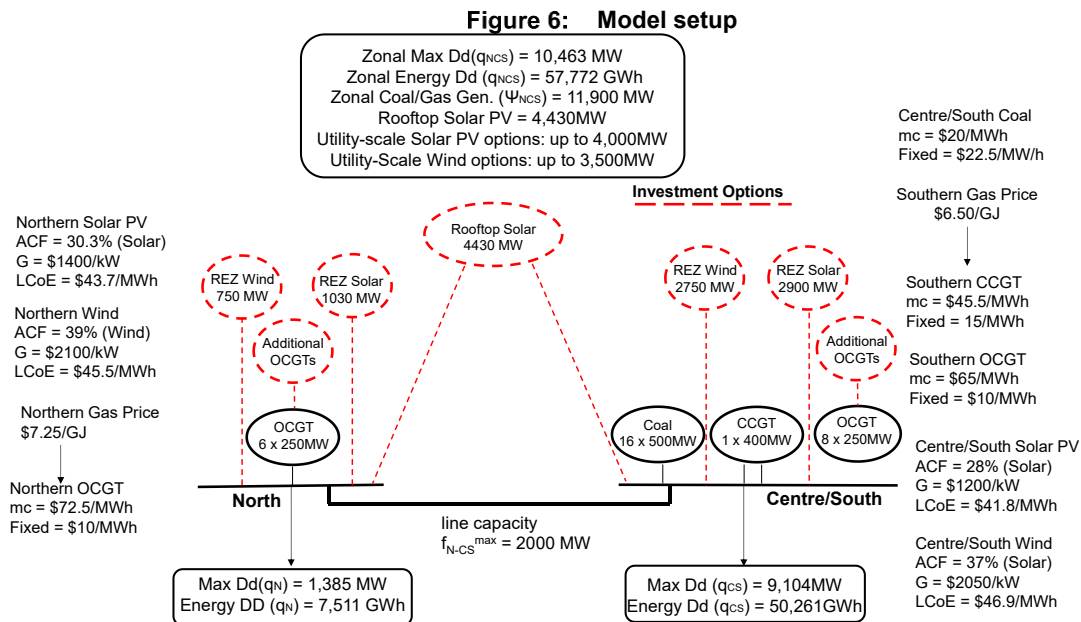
Figure 6: Model setup

Zonal Max Dd($q_{NCS}$) = 10,463 MW
Zonal Energy Dd ($q_{NCS}$) = 57,772 GWh
Zonal Coal/Gas Gen. ($\Psi_{NCS}$) = 11,900 MW
Rooftop Solar PV = 4,430MW
Utility-scale Solar PV options: up to 4,000MW
Utility-Scale Wind options: up to 3,500MW

Centre/South Coal
mc = $20/MWh
Fixed = $22.5/MW/h

Investment Options

Southern Gas Price
$6.50/GJ

Northern Solar PV
ACF = 30.3% (Solar)
G = $1400/kW
LCoE = $43.7/MWh

Northern Wind
ACF = 39% (Wind)
G = $2100/kW
LCoE = $45.5/MWh

Northern Gas Price
$7.25/GJ

Northern OCGT
mc = $72.5/MWh
Fixed = $10/MWh

REZ Wind
750 MW

REZ Solar
1030 MW

Rooftop Solar
4430 MW

Additional OCGTs

OCGT
6 x 250MW

REZ Wind
2750 MW

REZ Solar
2900 MW

Additional OCGTs

Southern CCGT
mc = $45.5/MWh
Fixed = 15/MWh

Southern OCGT
mc = $65/MWh
Fixed = $10/MWh

Coal
16 x 500MW

CCGT
1 x 400MW

OCGT
8 x 250MW

Centre/South Solar PV
ACF = 28% (Solar)
G = $1200/kW
LCoE = $41.8/MWh

North

Centre/South

line capacity
$f_{N-CS}^{max}$ = 2000 MW

Centre/South Wind
ACF = 37% (Solar)
G = $2050/kW
LCoE = $46.9/MWh

Max Dd($q_N$) = 1,385 MW
Energy DD ($q_N$) = 7,511 GWh

Max Dd ($q_{CS}$) = 9,104MW
Energy Dd ($q_{CS}$) = 50,261GWh